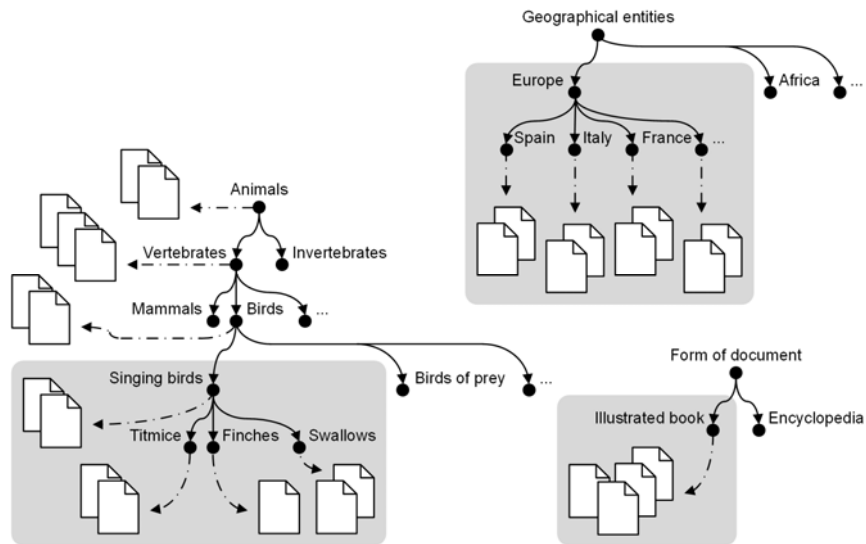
Geographical entities

Europe

Africa

...

Spain

Italy

France

...

Animals

Vertebrates

Invertebrates

Mammals

Birds

...

Singing birds

Birds of prey

...

Titmice

Finches

Swallows

Form of document

Illustrated book

Encyclopedia